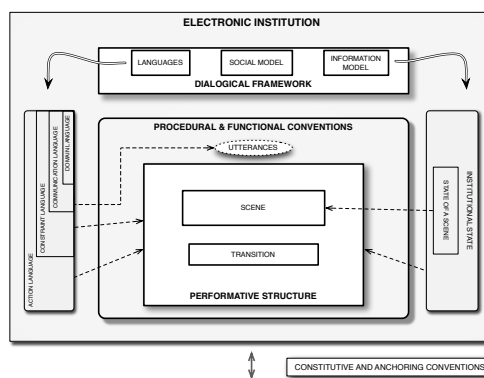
ELECTRONIC INSTITUTION

LANGUAGES

SOCIAL MODEL

INFORMATION MODEL

DIALOGICAL FRAMEWORK

PROCEDURAL & FUNCTIONAL CONVENTIONS

UTTERANCES

DOMAIN LANGUAGE

COMMUNICATION LANGUAGE

CONSTRAINT LANGUAGE

ACTION LANGUAGE

SCENE

TRANSITION

PERFORMATIVE STRUCTURE

INSTITUTIONAL STATE

STATE OF A SCENE

CONSTITUTIVE AND ANCHORING CONVENTIONS